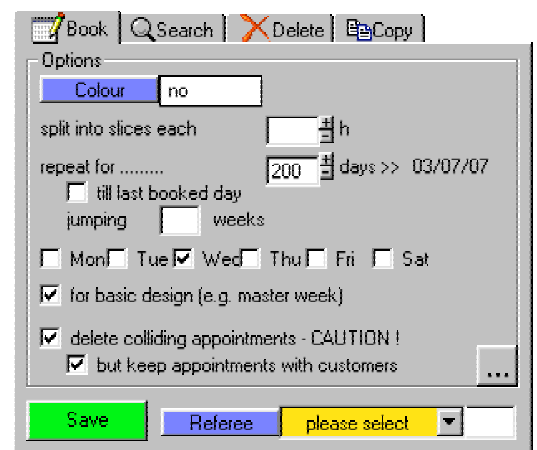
Book | Search | Delete | Copy

Options

Colour | no

split into slices each h

repeat for ......... 200 days >> 03/07/07

till last booked day

jumping weeks

Mon Tue Wed Thu Fri Sat

for basic design (e.g. master week)

delete colliding appointments - CAUTION !

but keep appointments with customers

...

Save

Referee | please select